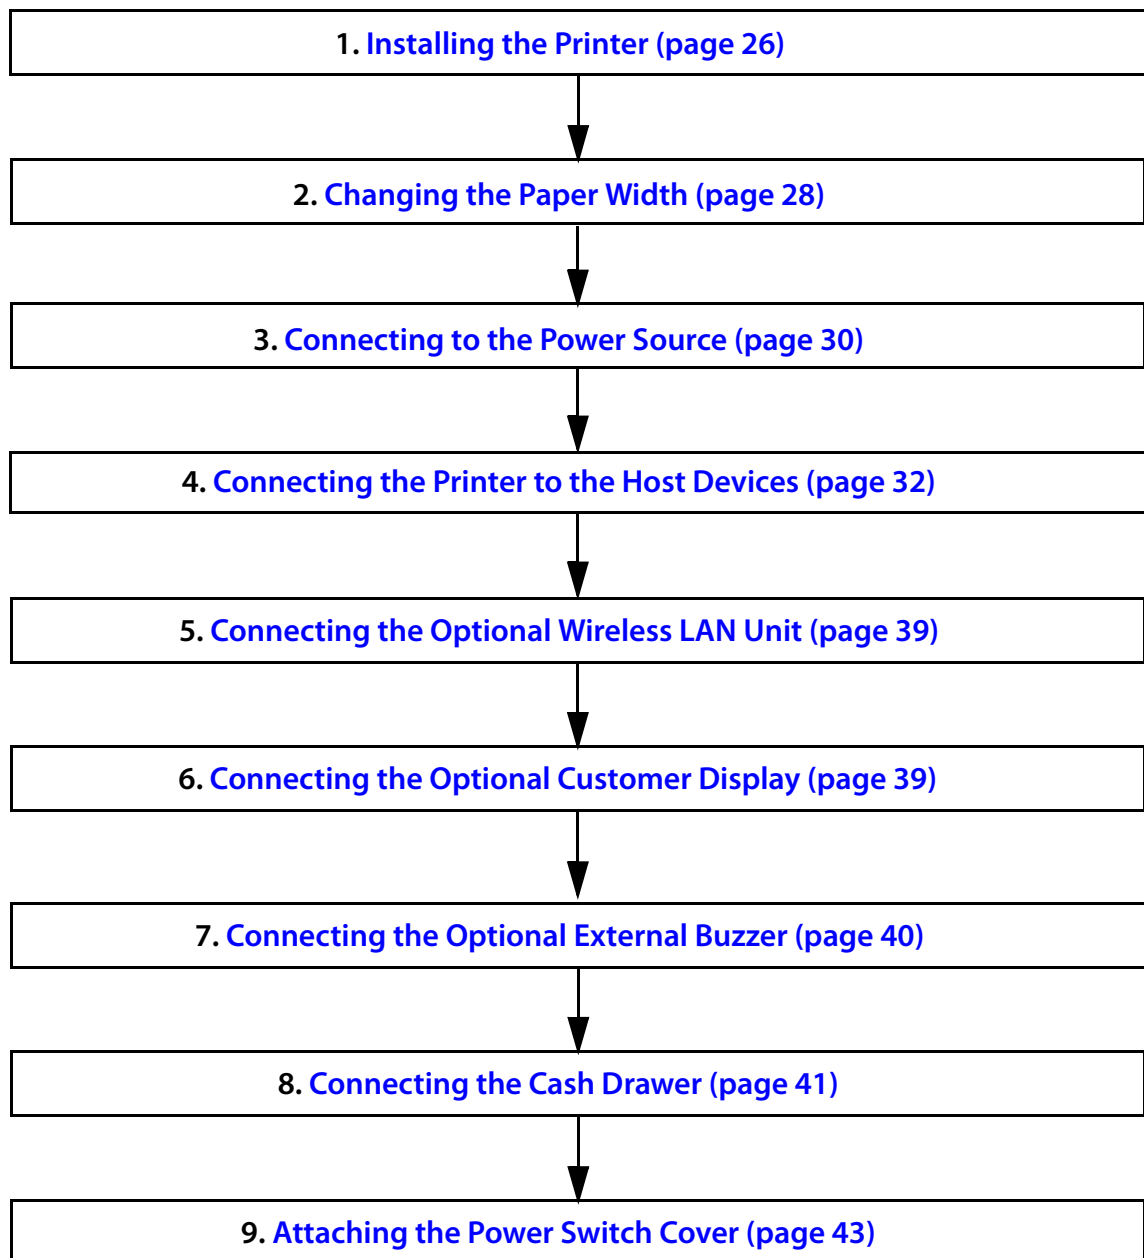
1. Installing the Printer (page 26)

2. Changing the Paper Width (page 28)

3. Connecting to the Power Source (page 30)

4. Connecting the Printer to the Host Devices (page 32)

5. Connecting the Optional Wireless LAN Unit (page 39)

6. Connecting the Optional Customer Display (page 39)

7. Connecting the Optional External Buzzer (page 40)

8. Connecting the Cash Drawer (page 41)

9. Attaching the Power Switch Cover (page 43)